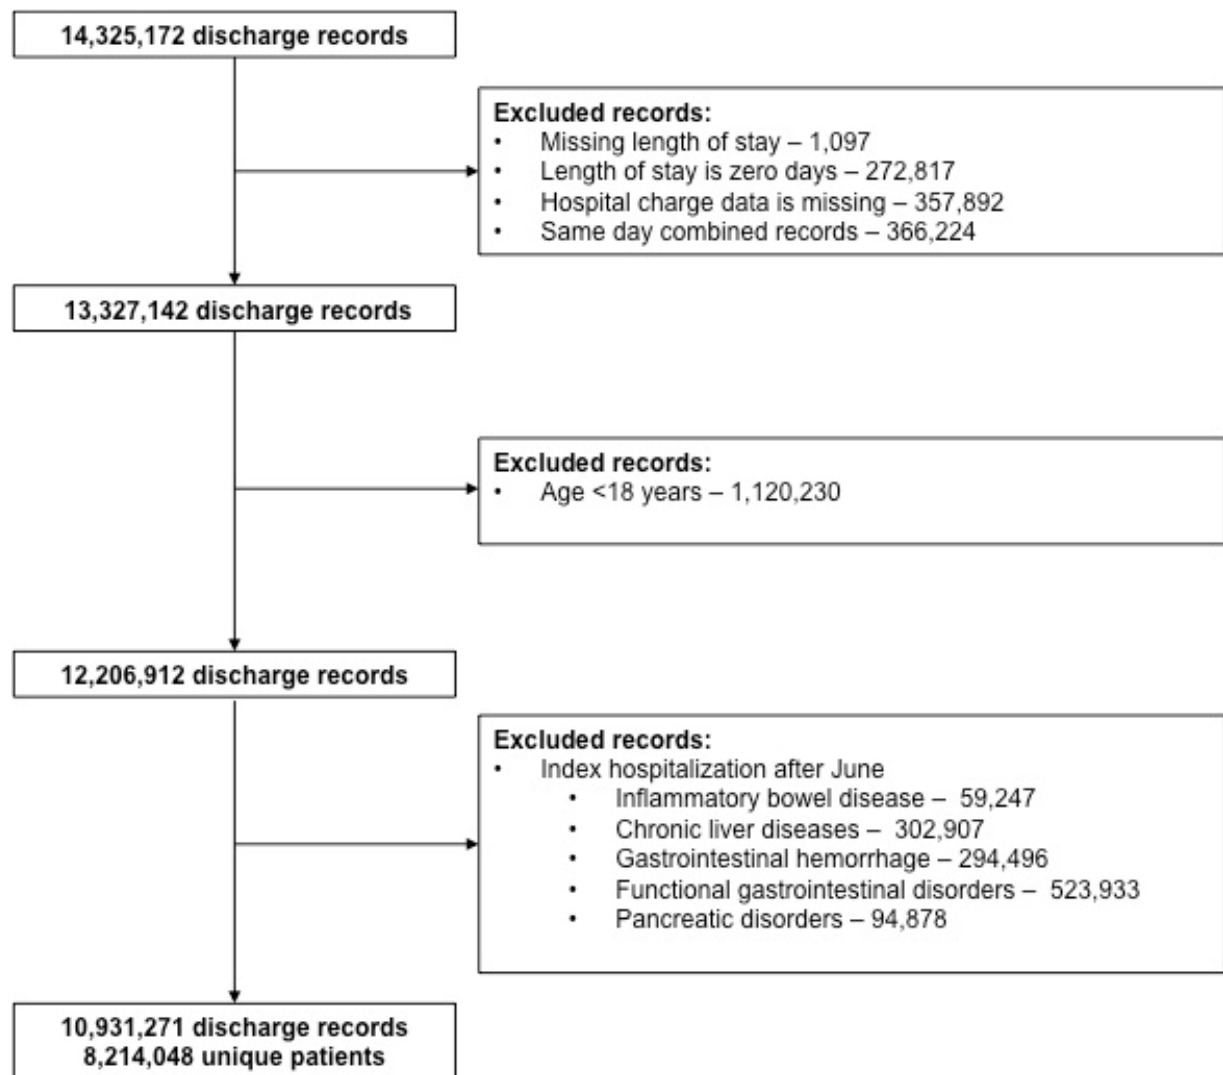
14,325,172 discharge records

Excluded records:
- Missing length of stay – 1,097
- Length of stay is zero days – 272,817
- Hospital charge data is missing – 357,892
- Same day combined records – 366,224

13,327,142 discharge records

Excluded records:
- Age <18 years – 1,120,230

12,206,912 discharge records

Excluded records:
- Index hospitalization after June
  - Inflammatory bowel disease – 59,247
  - Chronic liver diseases – 302,907
  - Gastrointestinal hemorrhage – 294,496
  - Functional gastrointestinal disorders – 523,933
  - Pancreatic disorders – 94,878

10,931,271 discharge records
8,214,048 unique patients